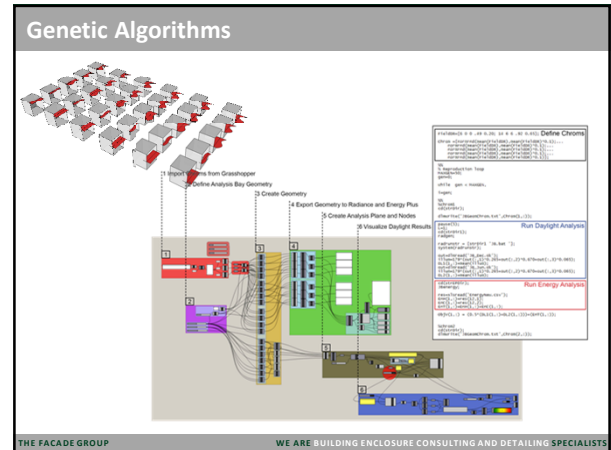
Genetic Algorithms

1 Import Chroms from Grasshopper
2 Define Analysis Bay Geometry
3 Create Geometry
4 Export Geometry to Radiance and Energy Plus
5 Create Analysis Plane and Nodes
6 Visualize Daylight Results

1
2
3
4
5
6

Define Chroms
Run Daylight Analysis
Run Energy Analysis

THE FACADE GROUP
WE ARE BUILDING ENCLOSURE CONSULTING AND DETAILING SPECIALISTS